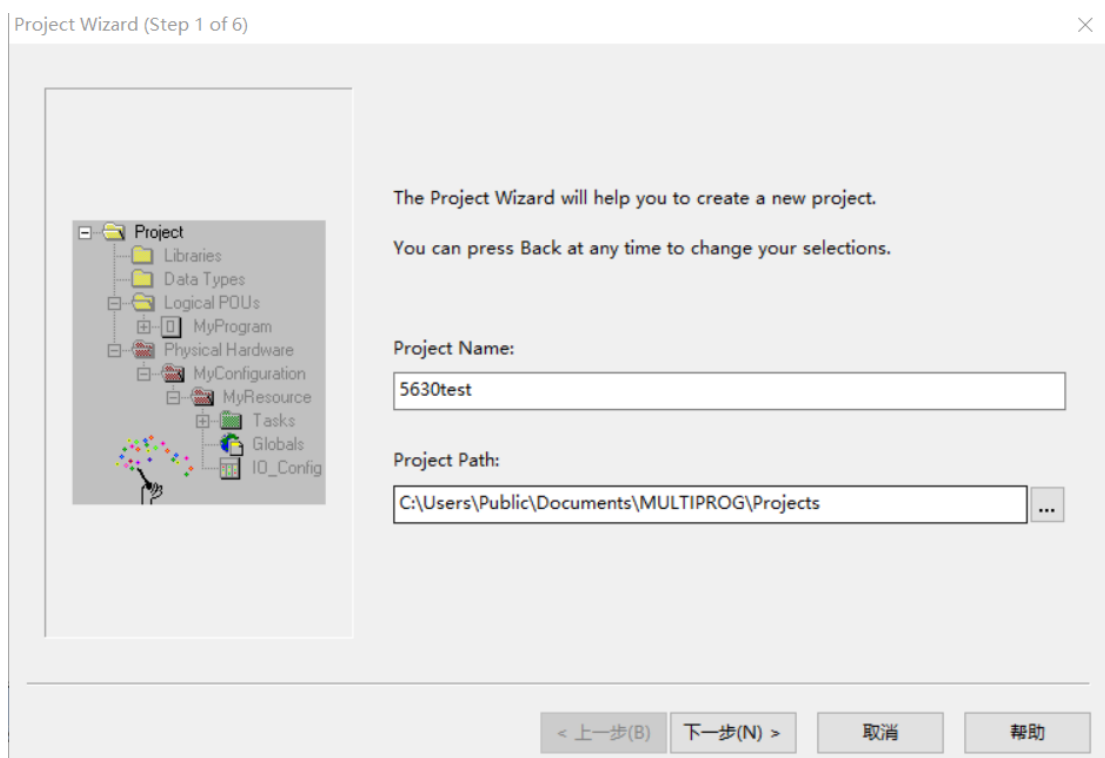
Project Wizard (Step 1 of 6)

Project
Libraries
Data Types
Logical POUs
MyProgram
Physical Hardware
MyConfiguration
MyResource
Tasks
Globals
IO_Config

The Project Wizard will help you to create a new project.

You can press Back at any time to change your selections.

Project Name:

5630test

Project Path:

C:\Users\Public\Documents\MULTIPROG\Projects

...

< 上一步(B)

下一步(N) >

取消

帮助